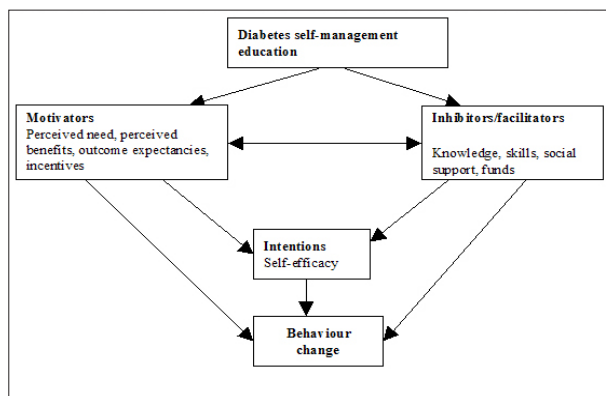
Diabetes self-management education

Motivators
Perceived need, perceived benefits, outcome expectancies, incentives

Inhibitors/facilitators
Knowledge, skills, social support, funds

Intentions
Self-efficacy

Behaviour change